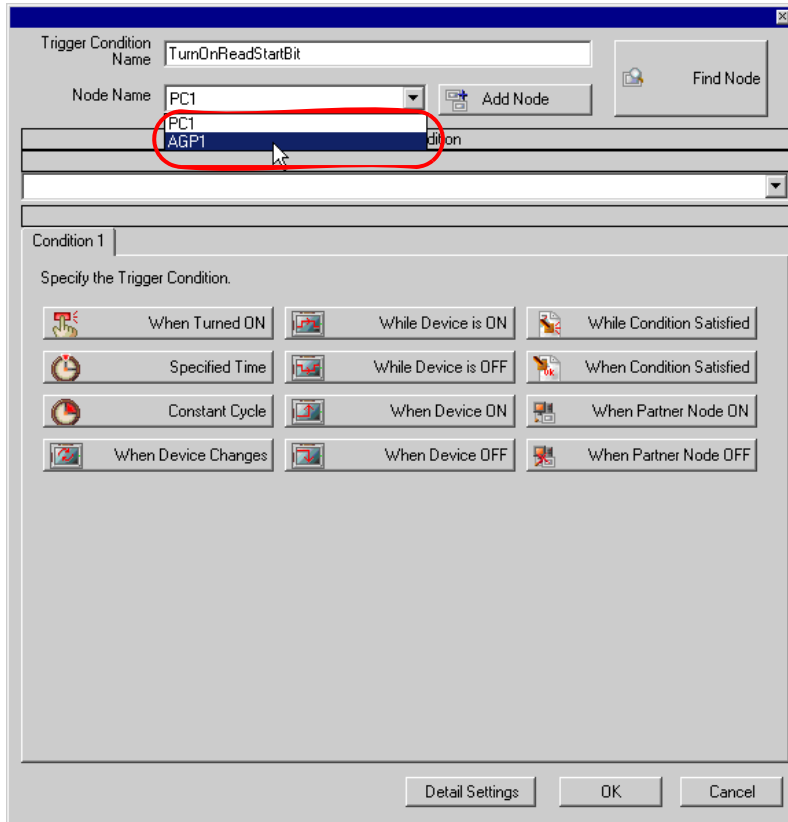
Trigger Condition Name TurnOnReadStartBit

Node Name PC1

Add Node

Find Node

PC1
AGP1

dition

Condition 1

Specify the Trigger Condition.

When Turned ON
While Device is ON
While Condition Satisfied
Specified Time
While Device is OFF
When Condition Satisfied
Constant Cycle
When Device ON
When Partner Node ON
When Device Changes
When Device OFF
When Partner Node OFF

Detail Settings
OK
Cancel